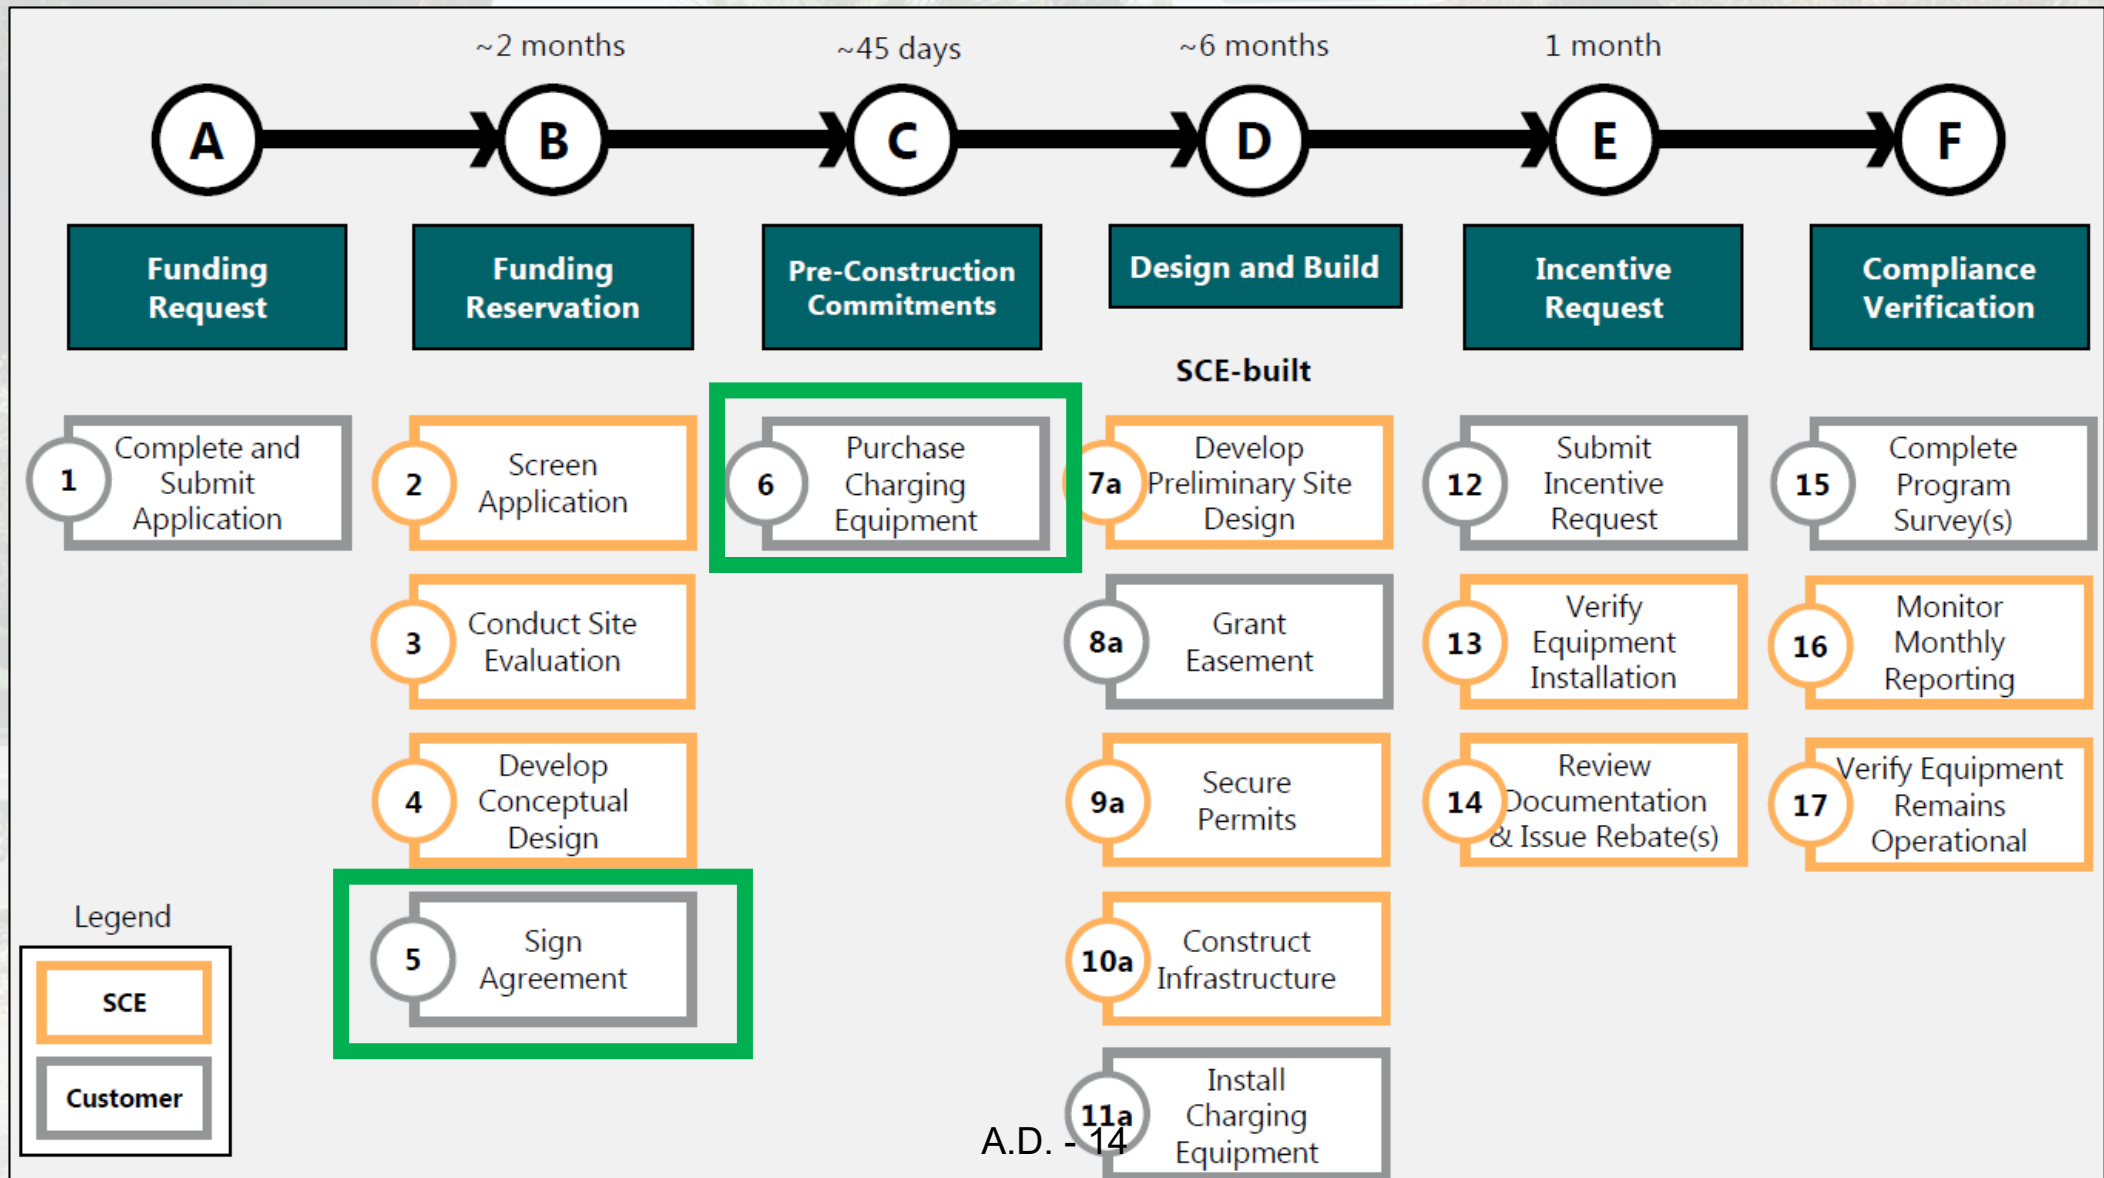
~2 months

~45 days

~6 months

1 month

A

B

C

D

E

F

Funding Request

Funding Reservation

Pre-Construction Commitments

Design and Build

Incentive Request

Compliance Verification

SCE-built

1 Complete and Submit Application

2 Screen Application

3 Conduct Site Evaluation

4 Develop Conceptual Design

5 Sign Agreement

6 Purchase Charging Equipment

7a Develop Preliminary Site Design

8a Grant Easement

9a Secure Permits

10a Construct Infrastructure

11a Install Charging Equipment

12 Submit Incentive Request

13 Verify Equipment Installation

14 Review Documentation & Issue Rebate(s)

15 Complete Program Survey(s)

16 Monitor Monthly Reporting

17 Verify Equipment Remains Operational

Legend

SCE

Customer

A.D. - 14